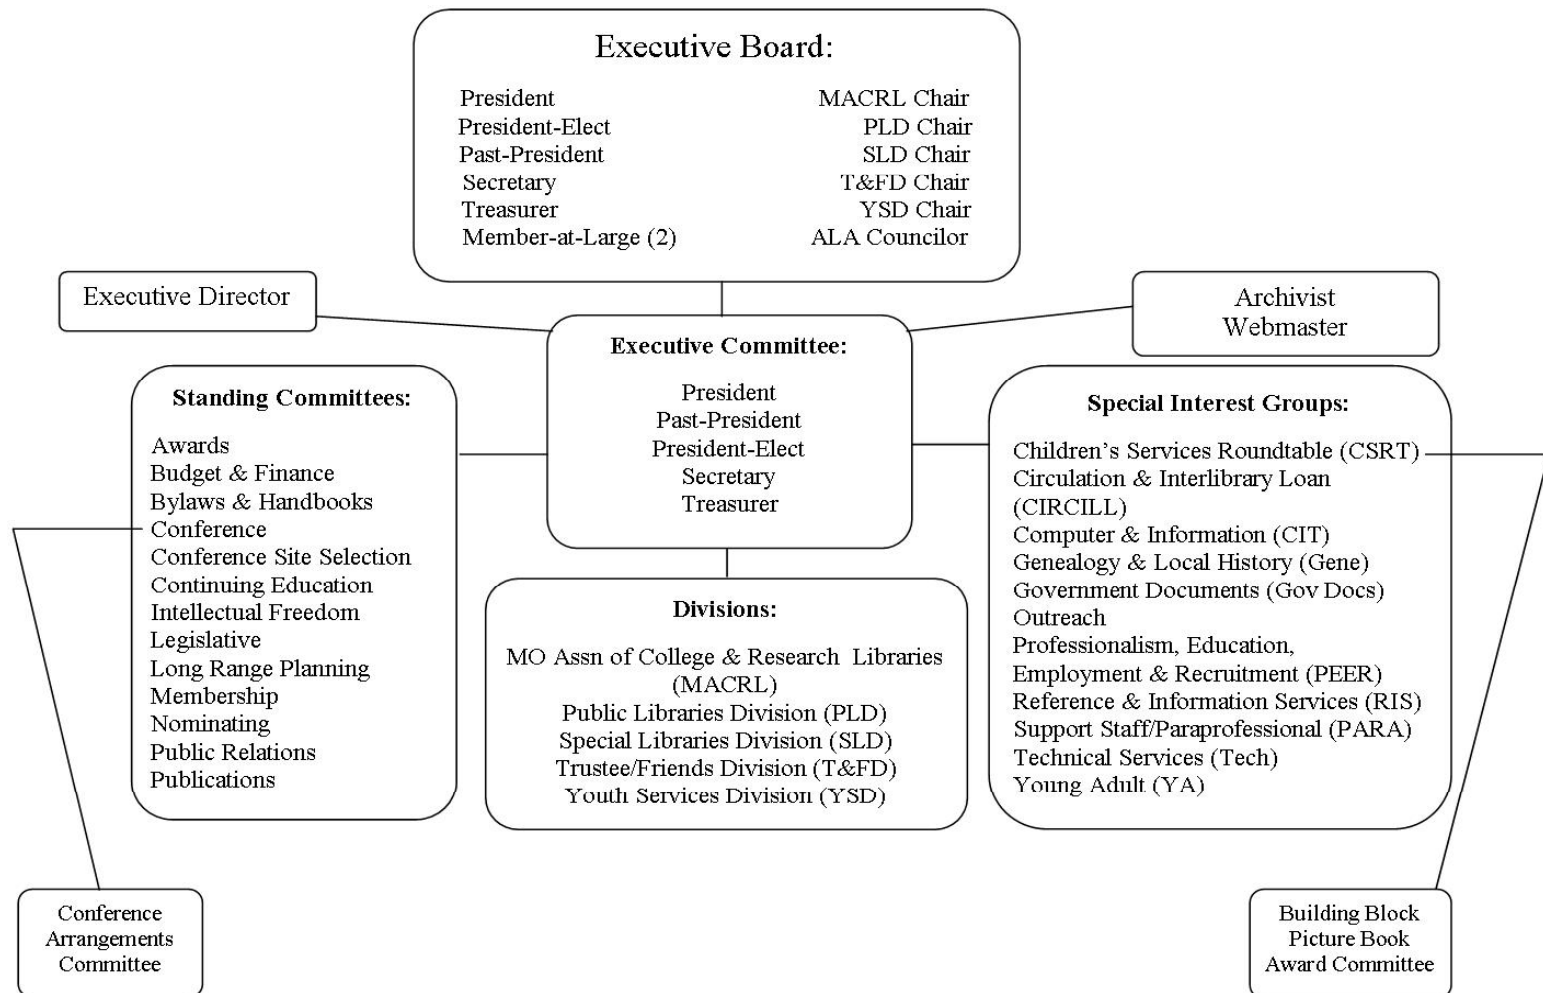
Executive Board:

President
President-Elect
Past-President
Secretary
Treasurer
Member-at-Large (2)

MACRL Chair
PLD Chair
SLD Chair
T&FD Chair
YSD Chair
ALA Councilor

Executive Director

Archivist
Webmaster

Executive Committee:

President
Past-President
President-Elect
Secretary
Treasurer

Standing Committees:

Awards
Budget & Finance
Bylaws & Handbooks
Conference
Conference Site Selection
Continuing Education
Intellectual Freedom
Legislative
Long Range Planning
Membership
Nominating
Public Relations
Publications

Divisions:

MO Assn of College & Research Libraries (MACRL)
Public Libraries Division (PLD)
Special Libraries Division (SLD)
Trustee/Friends Division (T&FD)
Youth Services Division (YSD)

Special Interest Groups:

Children's Services Roundtable (CSRT)
Circulation & Interlibrary Loan (CIRCILL)
Computer & Information (CIT)
Genealogy & Local History (Gene)
Government Documents (Gov Docs)
Outreach
Professionalism, Education, Employment & Recruitment (PEER)
Reference & Information Services (RIS)
Support Staff/Paraprofessional (PARA)
Technical Services (Tech)
Young Adult (YA)

Conference Arrangements Committee

Building Block Picture Book Award Committee